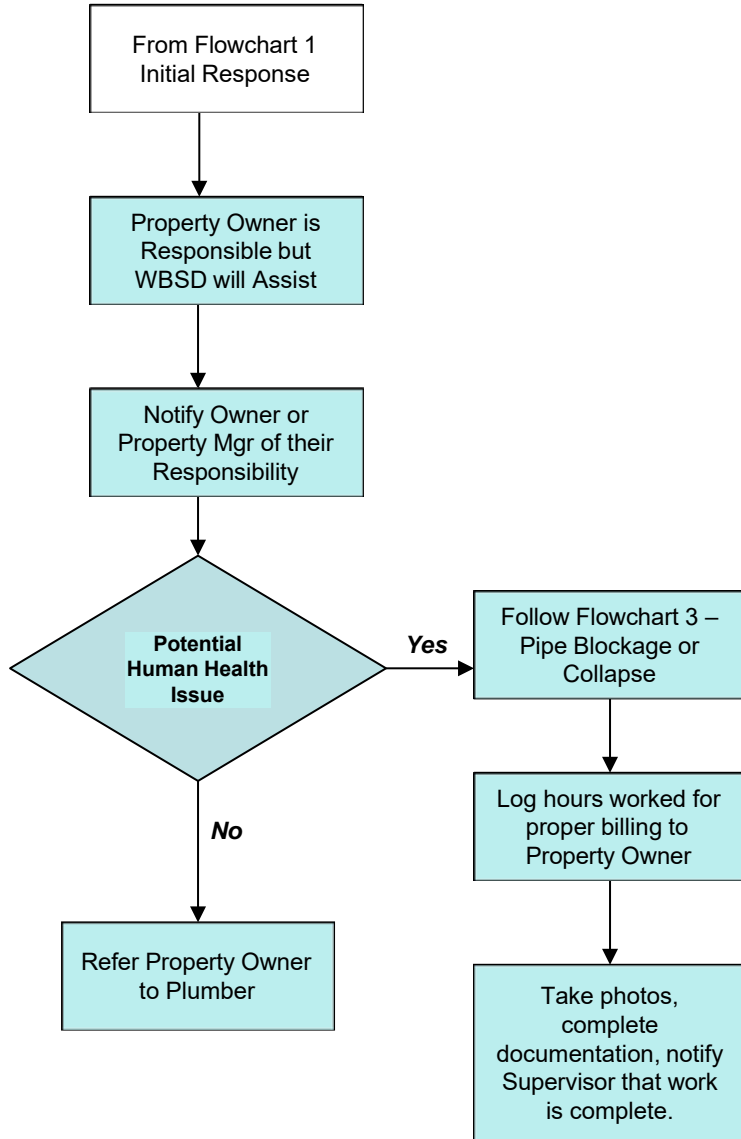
From Flowchart 1 Initial Response

Property Owner is Responsible but WBSD will Assist

Notify Owner or Property Mgr of their Responsibility

Potential Human Health Issue

Yes

Follow Flowchart 3 – Pipe Blockage or Collapse

Log hours worked for proper billing to Property Owner

Take photos, complete documentation, notify Supervisor that work is complete.

No

Refer Property Owner to Plumber